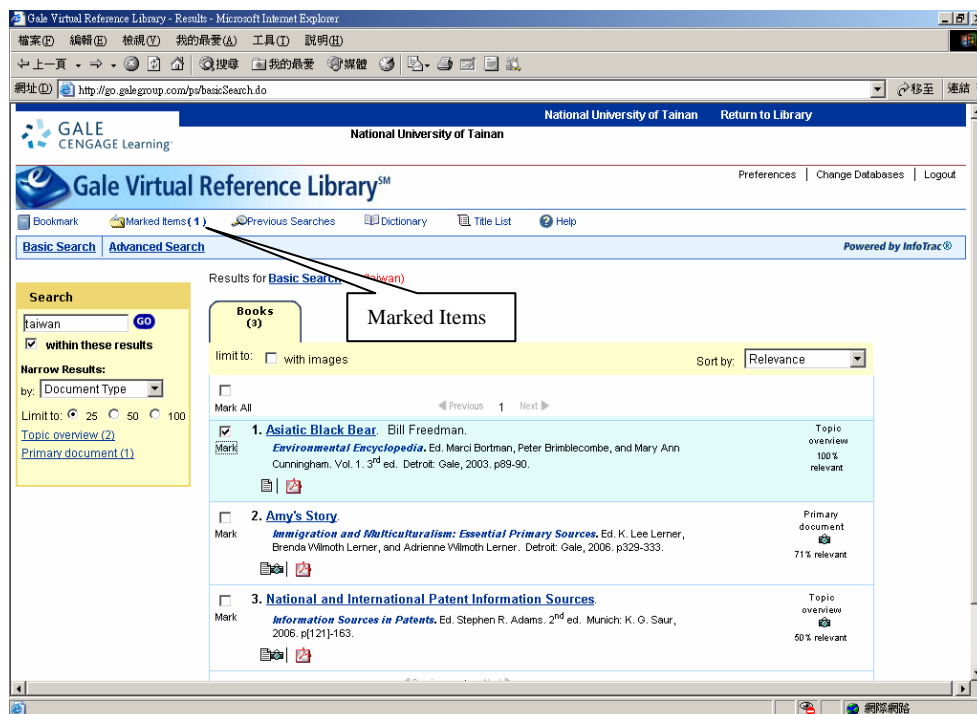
Gale Virtual Reference Library - Results - Microsoft Internet Explorer

檔案(F) 編輯(E) 檢視(V) 我的最愛(A) 工具(T) 說明(H)

上一頁 搜尋 我的最愛 媒體

網址(D) http://go.galegroup.com/ps/basicSearch.do 移至 連結

National University of Tainan Return to Library

GALE CENGAGE Learning

National University of Tainan

Gale Virtual Reference Library℠

Preferences | Change Databases | Logout

Bookmark Marked Items (1) Previous Searches Dictionary Title List Help

Basic Search Advanced Search Powered by InfoTrac®

Results for Basic Search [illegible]taiwan)

Marked Items

Search

taiwan GO

within these results

Narrow Results:

by: Document Type

Limit to: 25 50 100

Topic overview (2)

Primary document (1)

Books (3)

limit to: with images

Sort by: Relevance

Mark All

Previous 1 Next

Mark

1. Asiatic Black Bear. Bill Freedman.
Environmental Encyclopedia. Ed. Marci Bortman, Peter Brimblecombe, and Mary Ann Cunningham. Vol. 1. 3rd ed. Detroit: Gale, 2003. p89-90.

Topic overview 100% relevant

Mark

2. Amy's Story.
Immigration and Multiculturalism: Essential Primary Sources. Ed. K. Lee Lerner, Brenda Wilmoth Lerner, and Adrienne Wilmoth Lerner. Detroit: Gale, 2006. p329-333.

Primary document 71% relevant

Mark

3. National and International Patent Information Sources.
Information Sources in Patents. Ed. Stephen R. Adams. 2nd ed. Munich: K. G. Saur, 2006. p[121]-163.

Topic overview 50% relevant

網際網路